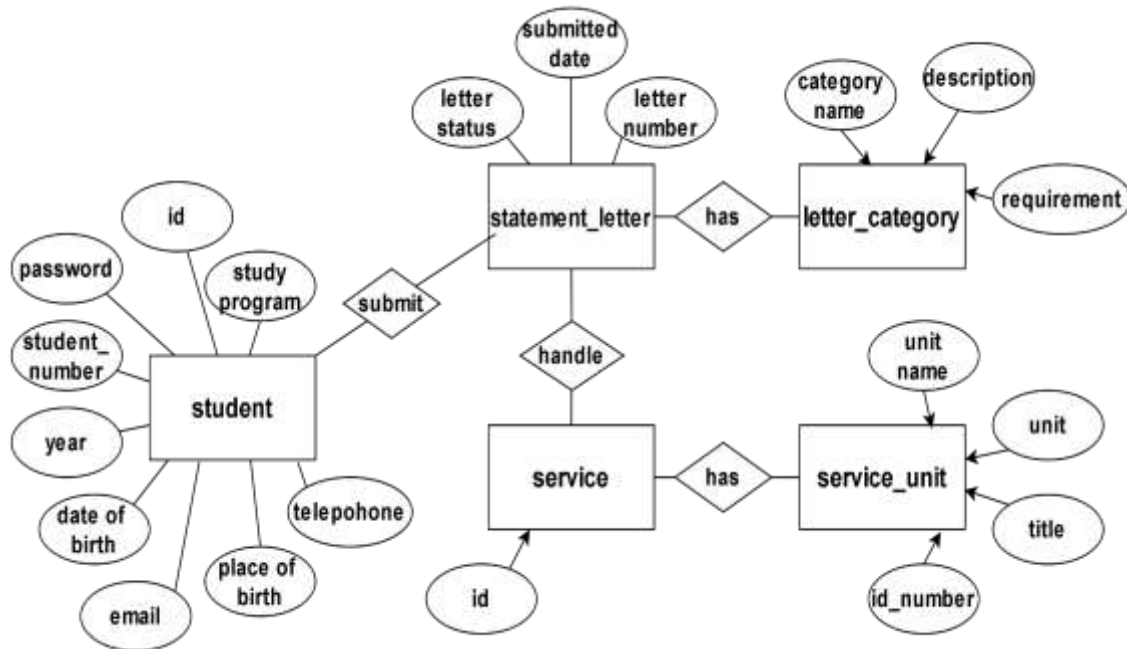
submitted date

letter status

letter number

category name

description

statement_letter

has

letter_category

requirement

id

password

study program

submit

student_number

handle

unit name

student

year

unit

service

has

service_unit

date of birth

telepohone

title

place of birth

id

id_number

email